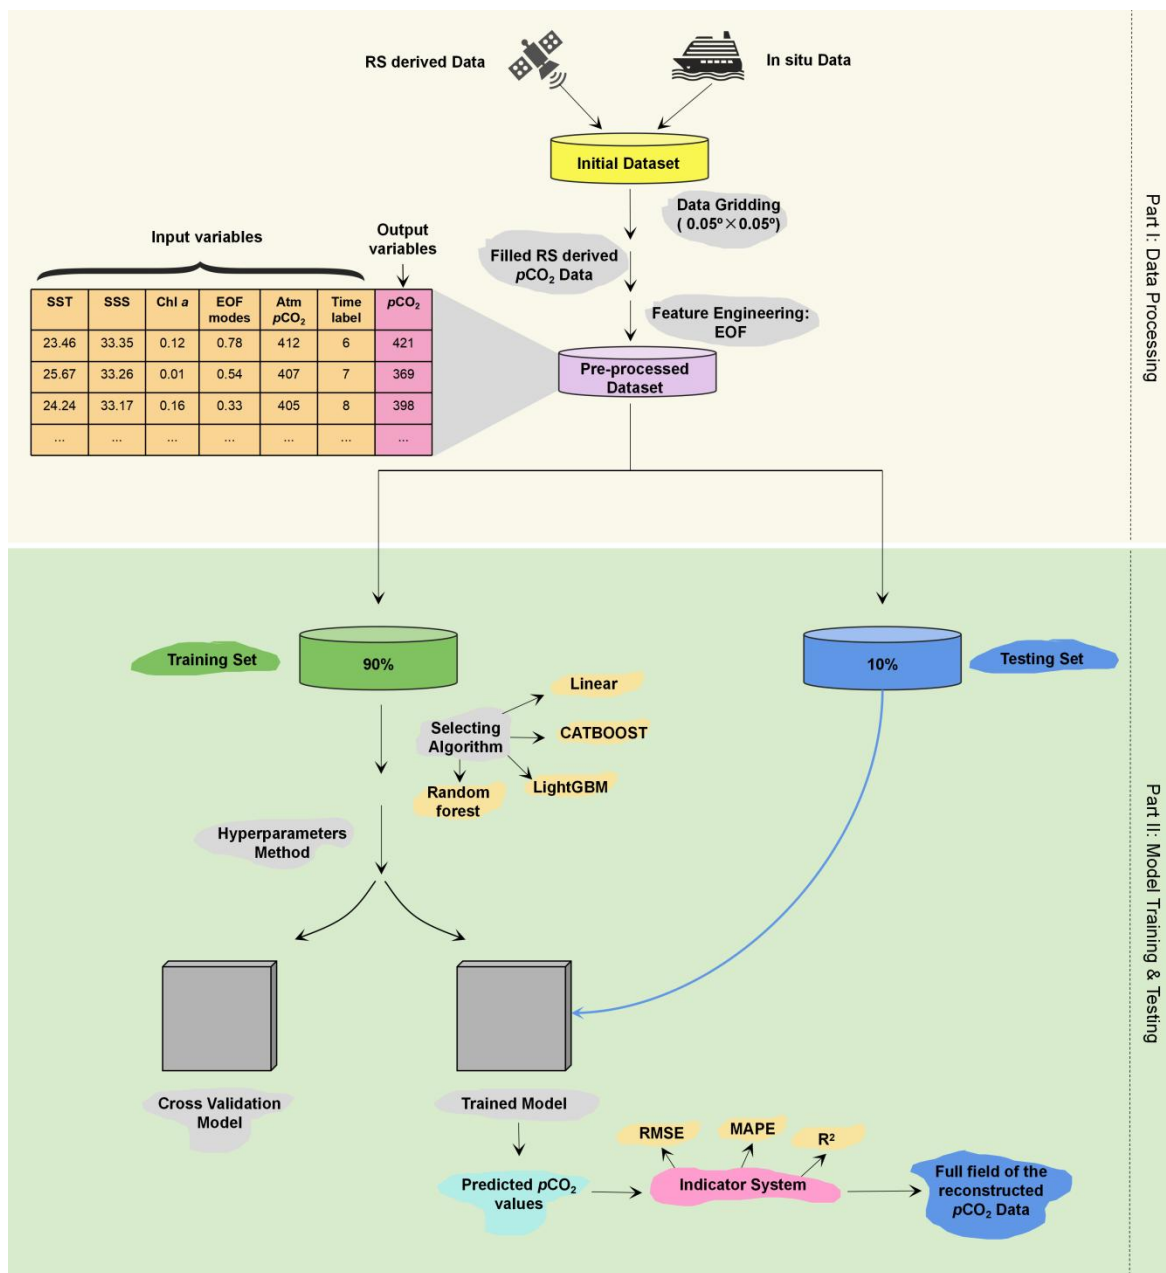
RS derived Data

In situ Data

Initial Dataset

Data Gridding ( 0.05º × 0.05º)

Filled RS derived $p$CO$_2$ Data

Feature Engineering: EOF

Pre-processed Dataset

Input variables

Output variables

| SST | SSS | Chl $a$ | EOF modes | Atm $p$CO$_2$ | Time label | $p$CO$_2$ |
|---|---|---|---|---|---|---|
| 23.46 | 33.35 | 0.12 | 0.78 | 412 | 6 | 421 |
| 25.67 | 33.26 | 0.01 | 0.54 | 407 | 7 | 369 |
| 24.24 | 33.17 | 0.16 | 0.33 | 405 | 8 | 398 |
| ... | ... | ... | ... | ... | ... | ... |

Part I: Data Processing

Training Set

90%

10%

Testing Set

Linear

Selecting Algorithm

CATBOOST

Random forest

LightGBM

Hyperparameters Method

Cross Validation Model

Trained Model

RMSE

MAPE

R²

Predicted $p$CO$_2$ values

Indicator System

Full field of the reconstructed $p$CO$_2$ Data

Part II: Model Training & Testing